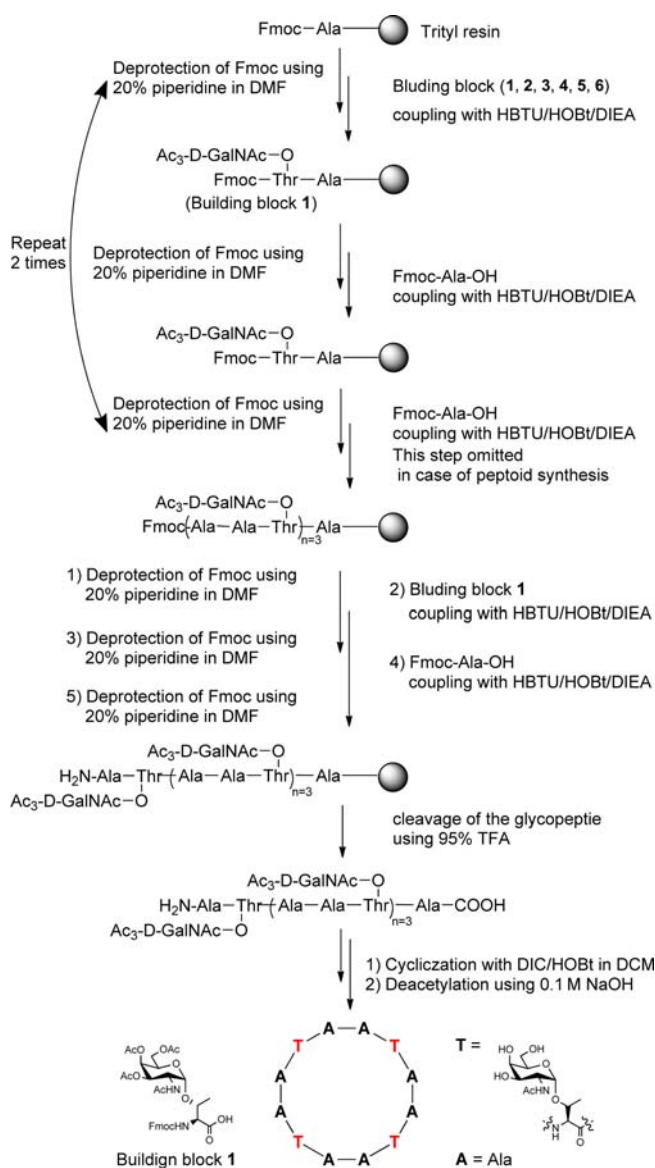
Fmoc—Ala— Trityl resin

Deprotection of Fmoc using 20% piperidine in DMF

Bluding block (**1**, **2**, **3**, **4**, **5**, **6**) coupling with HBTU/HOBt/DIEA

Ac$_3$-D-GalNAc—O
Fmoc—Thr—Ala—
(Building block **1**)

Repeat 2 times

Deprotection of Fmoc using 20% piperidine in DMF

Fmoc-Ala-OH coupling with HBTU/HOBt/DIEA

Ac$_3$-D-GalNAc—O
Fmoc—Thr—Ala—

Deprotection of Fmoc using 20% piperidine in DMF

Fmoc-Ala-OH coupling with HBTU/HOBt/DIEA This step omitted in case of peptoid synthesis

Ac$_3$-D-GalNAc—O
Fmoc(Ala—Ala—Thr)$_{n=3}$Ala—

1) Deprotection of Fmoc using 20% piperidine in DMF

2) Bluding block **1** coupling with HBTU/HOBt/DIEA

3) Deprotection of Fmoc using 20% piperidine in DMF

4) Fmoc-Ala-OH coupling with HBTU/HOBt/DIEA

5) Deprotection of Fmoc using 20% piperidine in DMF

Ac$_3$-D-GalNAc—O
H$_2$N-Ala—Thr—(Ala—Ala—Thr)$_{n=3}$—Ala—
Ac$_3$-D-GalNAc—O

cleavage of the glycopeptie using 95% TFA

Ac$_3$-D-GalNAc—O
H$_2$N-Ala—Thr—(Ala—Ala—Thr)$_{n=3}$—Ala—COOH
Ac$_3$-D-GalNAc—O

1) Cyclizcation with DIC/HOBt in DCM
2) Deacetylation using 0.1 M NaOH

AcO OAc AcO AcHN O FmocHN OH O

Buildign block **1**

T A A T A A T A A T A A

T = HO OH HO O AcHN O N H O

A = Ala